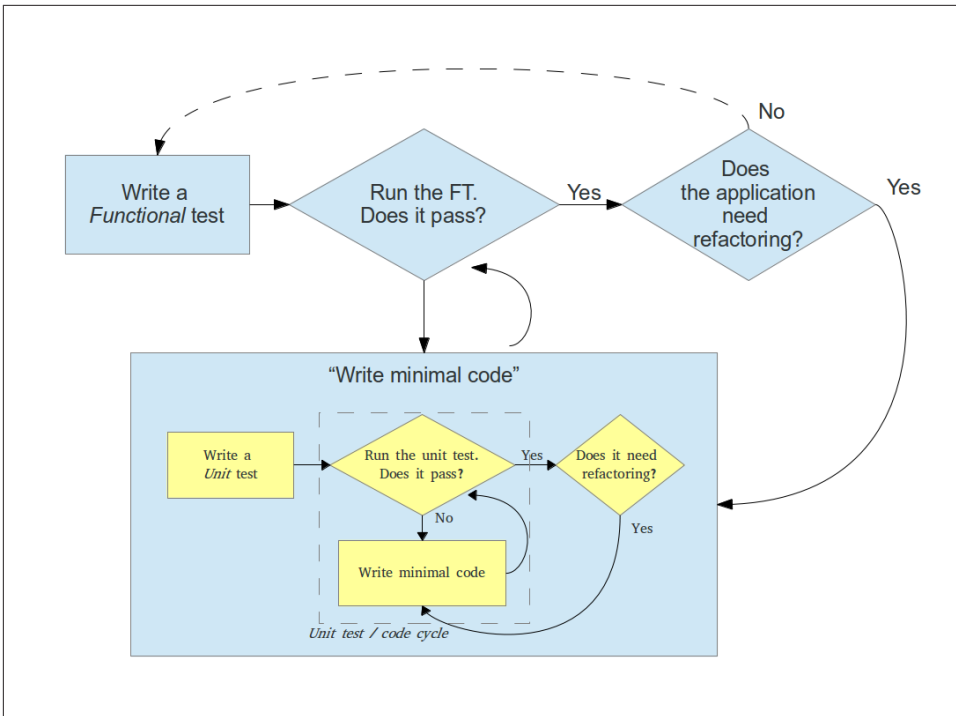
No

Write a *Functional* test

Run the FT. Does it pass?

Yes

Does the application need refactoring?

Yes

“Write minimal code”

Write a *Unit* test

Run the unit test. Does it pass?

Yes

Does it need refactoring?

No

Yes

Write minimal code

*Unit test / code cycle*